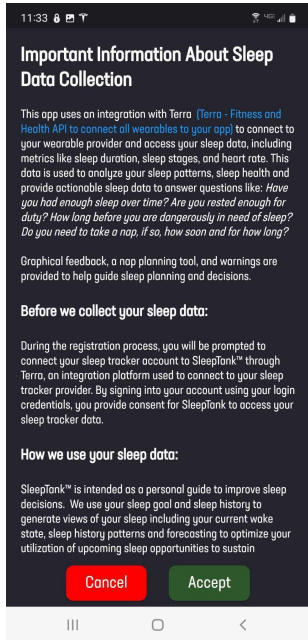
11:33

Important Information About Sleep Data Collection

This app uses an integration with Terra (Terra - Fitness and Health API to connect all wearables to your app) to connect to your wearable provider and access your sleep data, including metrics like sleep duration, sleep stages, and heart rate. This data is used to analyze your sleep patterns, sleep health and provide actionable sleep data to answer questions like: Have you had enough sleep over time? Are you rested enough for duty? How long before you are dangerously in need of sleep? Do you need to take a nap, if so, how soon and for how long?

Graphical feedback, a nap planning tool, and warnings are provided to help guide sleep planning and decisions.

Before we collect your sleep data:

During the registration process, you will be prompted to connect your sleep tracker account to SleepTank™ through Terra, an integration platform used to connect to your sleep tracker provider. By signing into your account using your login credentials, you provide consent for SleepTank to access your sleep tracker data.

How we use your sleep data:

SleepTank™ is intended as a personal guide to improve sleep decisions. We use your sleep goal and sleep history to generate views of your sleep including your current wake state, sleep history patterns and forecasting to optimize your utilization of upcoming sleep opportunities to sustain

Cancel Accept